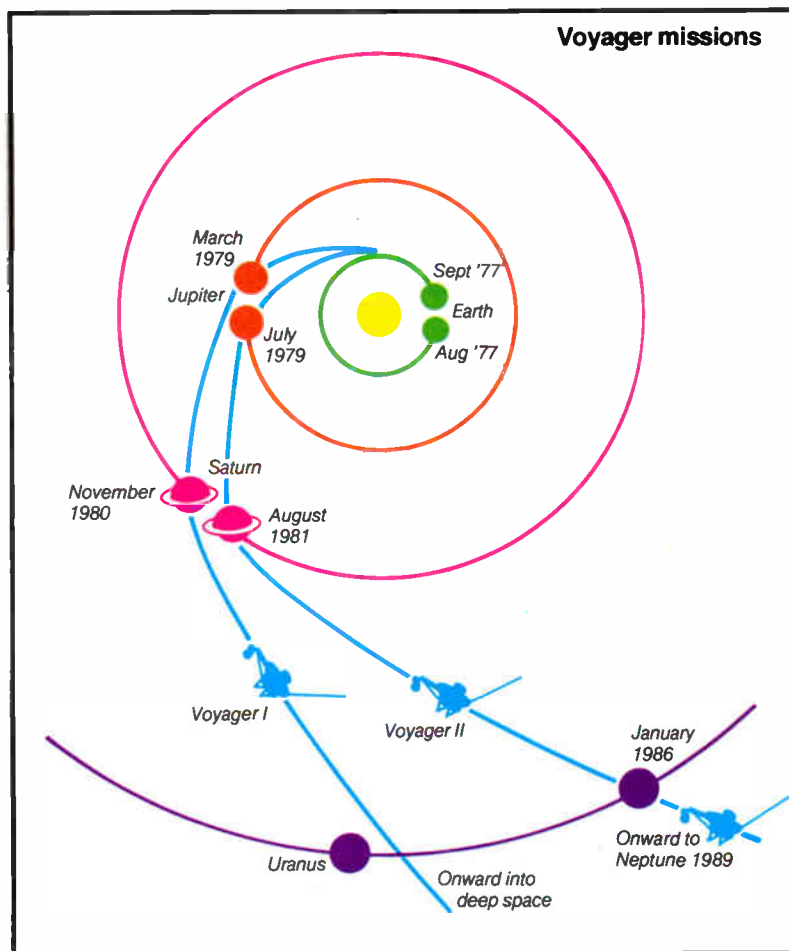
Voyager missions

March 1979

Jupiter

July 1979

Sept '77

Earth

Aug '77

Saturn

November 1980

August 1981

Voyager I

Voyager II

January 1986

Uranus

Onward into deep space

Onward to Neptune 1989